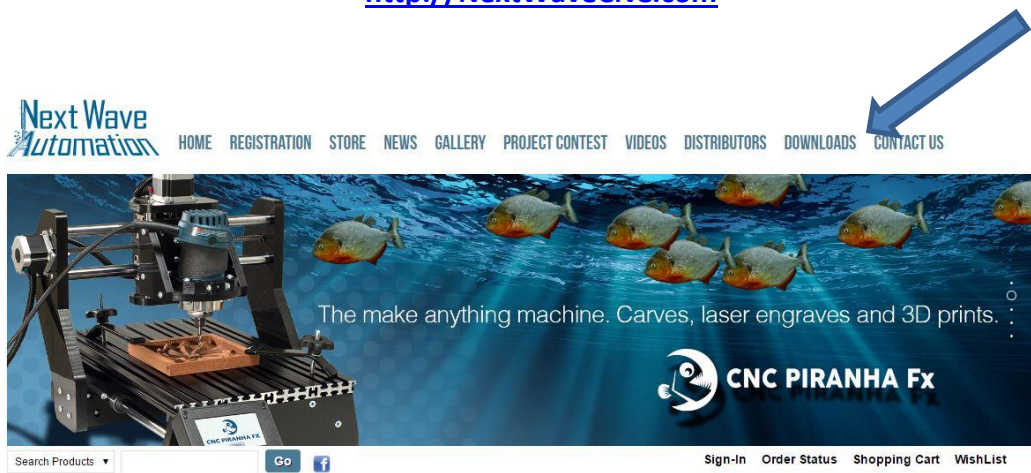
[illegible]

Next Wave Automation

HOME REGISTRATION STORE NEWS GALLERY PROJECT CONTEST VIDEOS DISTRIBUTORS DOWNLOADS CONTACT US

The make anything machine. Carves, laser engraves and 3D prints.

CNC PIRANHA Fx

CNC PIRANHA FX

Search Products ▾ Go

Sign-In Order Status Shopping Cart WishList